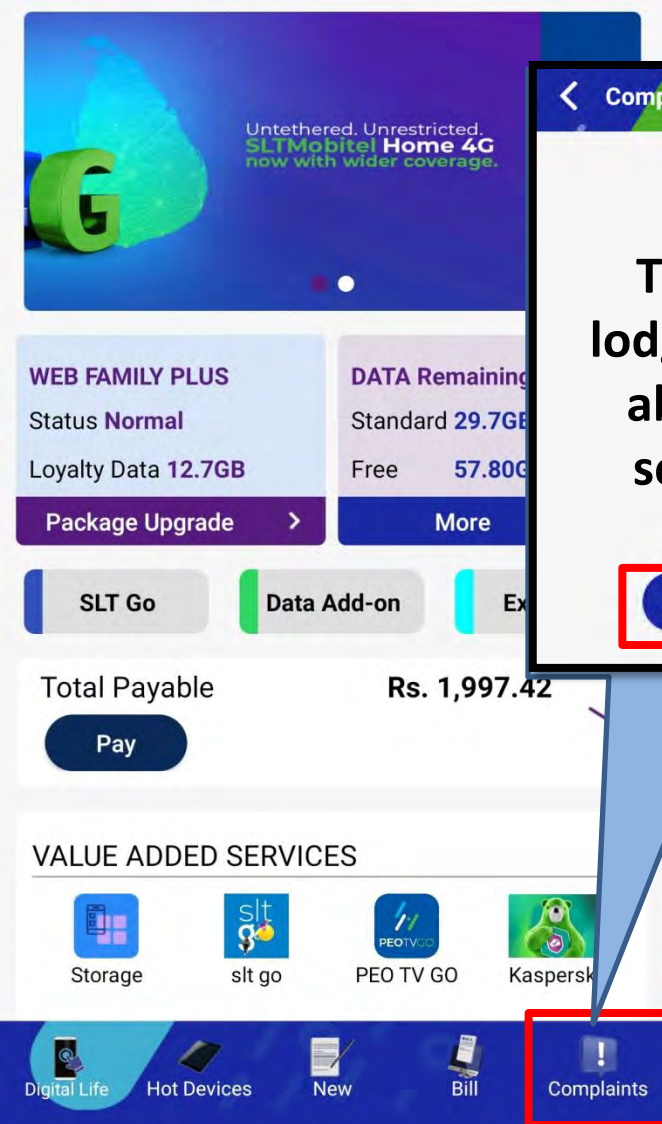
Untethered. Unrestricted.
SLTMobitel Home 4G
now with wider coverage.

G

Comp

T
lod
al
se

WEB FAMILY PLUS
Status Normal
Loyalty Data 12.7GB
Package Upgrade >

DATA Remaining
Standard 29.7GB
Free 57.80G
More

SLT Go
Data Add-on
Ex

Total Payable
Rs. 1,997.42
Pay

VALUE ADDED SERVICES
Storage
slt go
PEO TV GO
Kaspersk

Digital Life
Hot Devices
New
Bill
Complaints